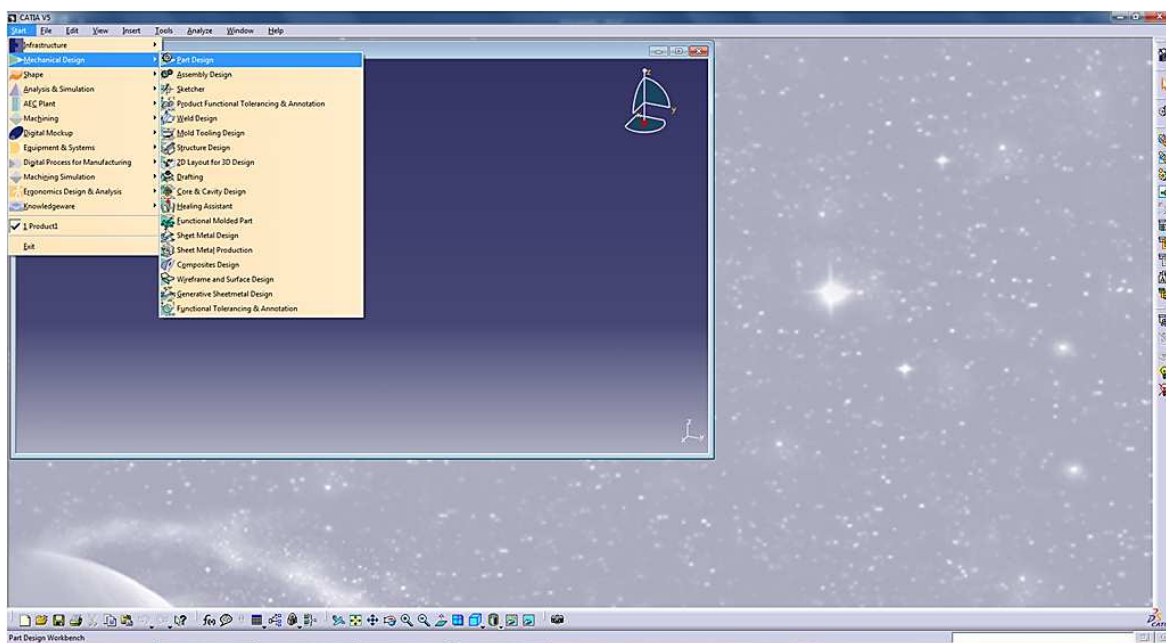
CATIA V5

Start File Edit View Insert Tools Analyze Window Help

Infrastructure
Mechanical Design
Shape
Analysis & Simulation
AEC Plant
Machining
Digital Mockup
Equipment & Systems
Digital Process for Manufacturing
Machining Simulation
Ergonomics Design & Analysis
Knowledgeware
1 Product1
Exit

Part Design
Assembly Design
Sketcher
Product Functional Tolerancing & Annotation
Weld Design
Mold Tooling Design
Structure Design
2D Layout for 3D Design
Drafting
Core & Cavity Design
Healing Assistant
Functional Molded Part
Sheet Metal Design
Sheet Metal Production
Composites Design
Wireframe and Surface Design
Generative Sheetmetal Design
Functional Tolerancing & Annotation

z
y
x

Part Design Workbench